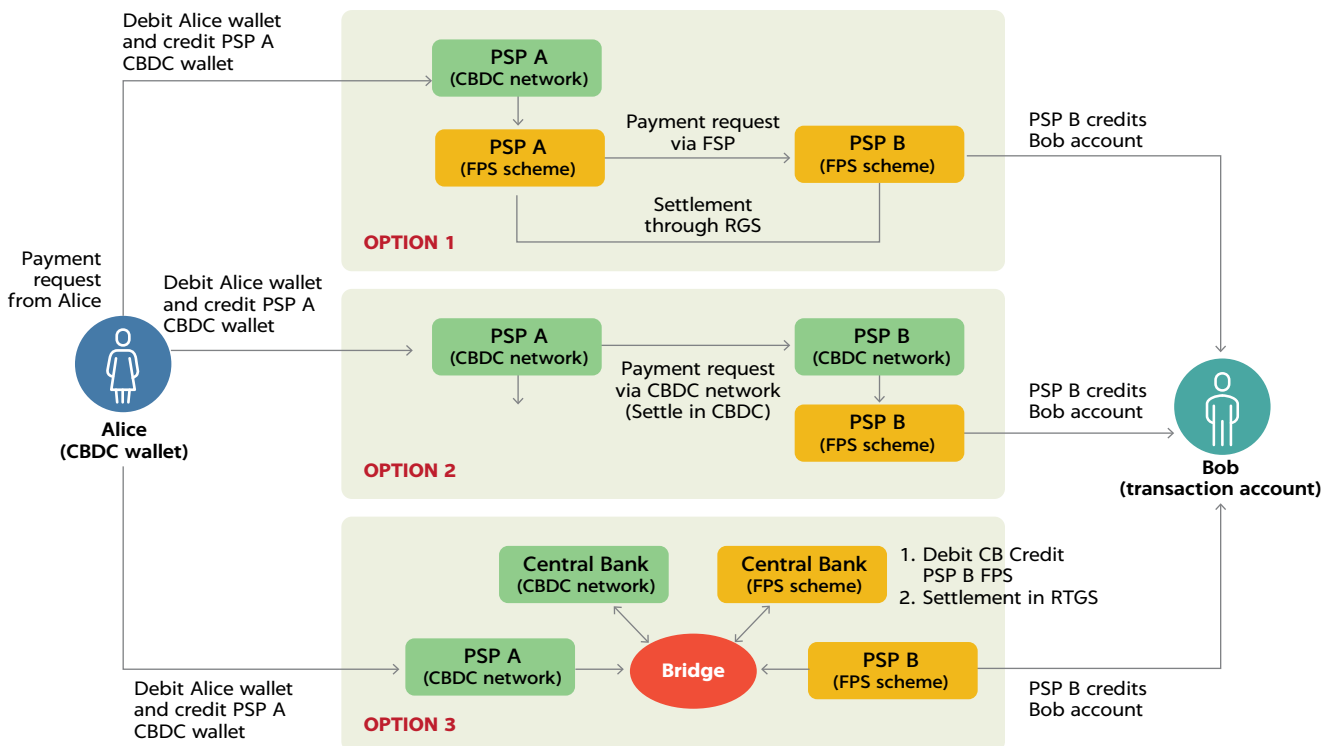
Debit Alice wallet and credit PSP A CBDC wallet

PSP A
(CBDC network)

PSP A
(FPS scheme)

Payment request via FSP

PSP B
(FPS scheme)

PSP B credits Bob account

Settlement through RGS

OPTION 1

Payment request from Alice

Debit Alice wallet and credit PSP A CBDC wallet

PSP A
(CBDC network)

PSP B
(CBDC network)

Payment request via CBDC network (Settle in CBDC)

PSP B
(FPS scheme)

PSP B credits Bob account

Alice
(CBDC wallet)

Bob
(transaction account)

OPTION 2

Central Bank
(CBDC network)

Central Bank
(FPS scheme)

1. Debit CB Credit PSP B FPS
2. Settlement in RTGS

PSP A
(CBDC network)

Bridge

PSP B
(FPS scheme)

Debit Alice wallet and credit PSP A CBDC wallet

PSP B credits Bob account

OPTION 3